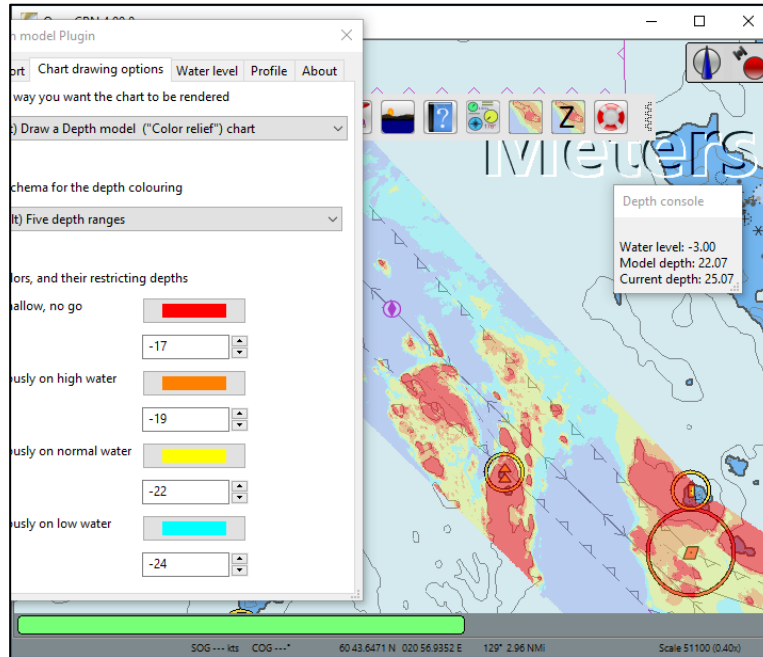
O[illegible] CPN 4.00.0

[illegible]h model Plugin

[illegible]ort | Chart drawing options | Water level | Profile | About

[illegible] way you want the chart to be rendered

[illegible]) Draw a Depth model ("Color relief") chart

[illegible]chema for the depth colouring

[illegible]lt) Five depth ranges

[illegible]lors, and their restricting depths

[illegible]hallow, no go

-17

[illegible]usly on high water

-19

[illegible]usly on normal water

-22

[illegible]usly on low water

-24

Meters

Depth console

Water level: -3.00
Model depth: 22.07
Current depth: 25.07

SOG --- kts COG ---° 60 43.6471 N 020 56.9352 E 129° 2.96 NMi Scale 51100 (0.40x)